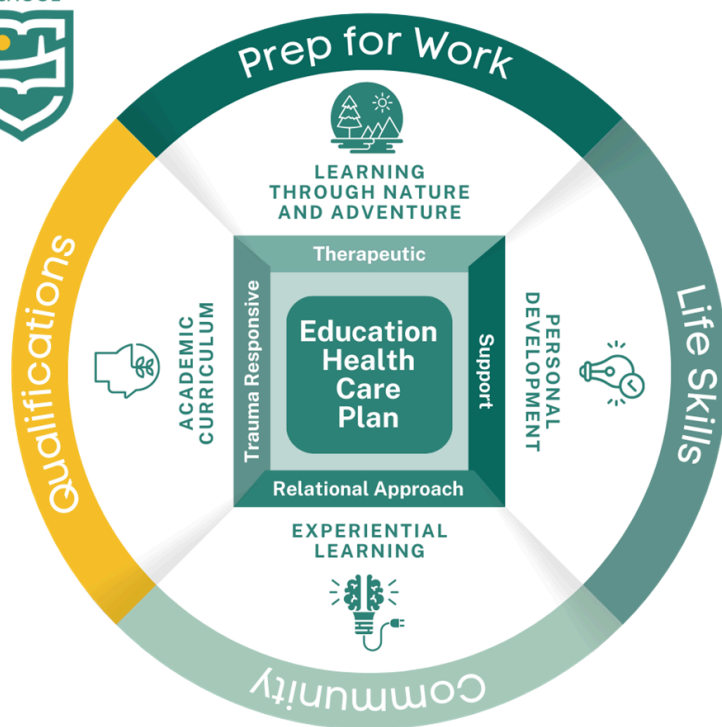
Prep for Work

LEARNING THROUGH NATURE AND ADVENTURE

Qualifications

ACADEMIC CURRICULUM

Therapeutic

Trauma Responsive

Education Health Care Plan

Support

Relational Approach

PERSONAL DEVELOPMENT

Life Skills

EXPERIENTIAL LEARNING

Community